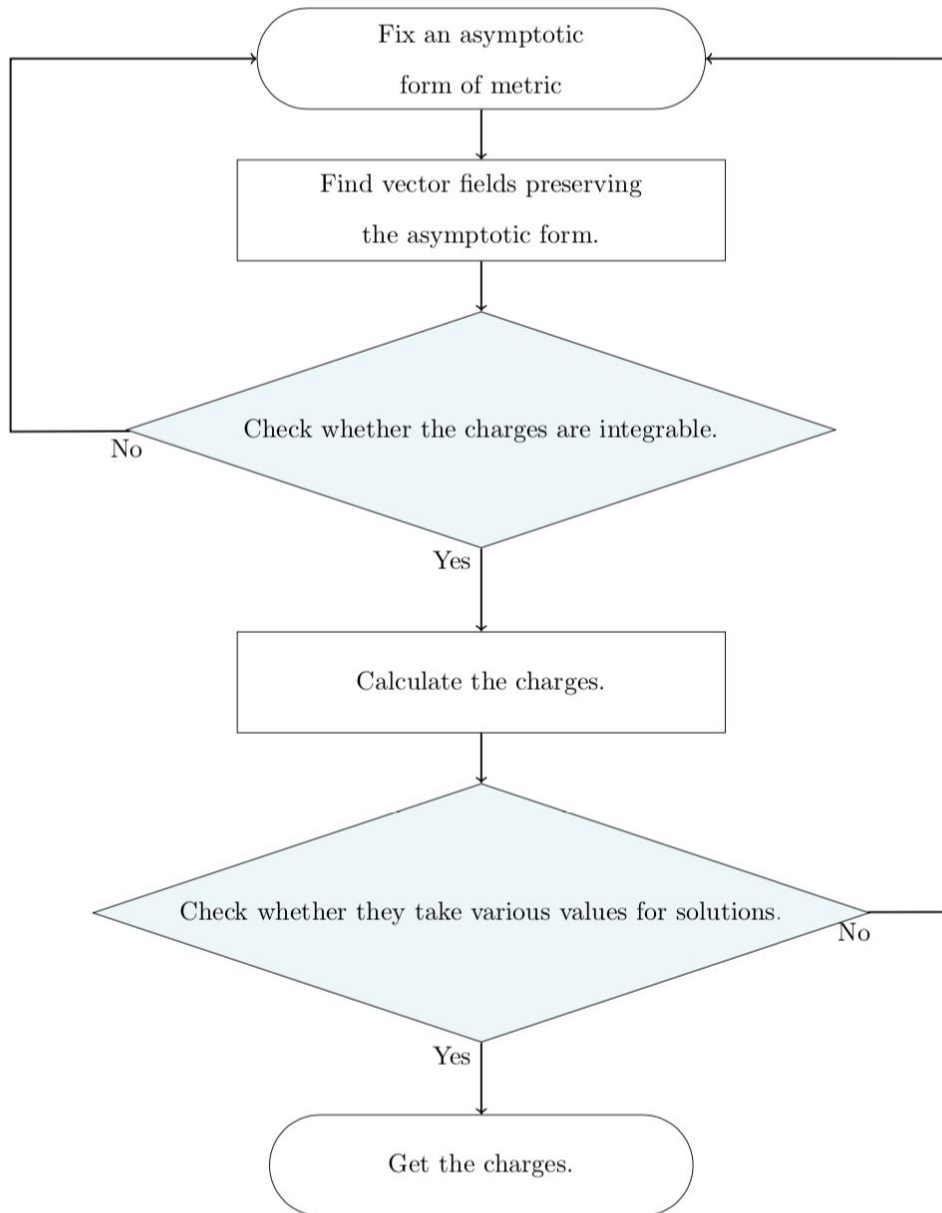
Fix an asymptotic form of metric

Find vector fields preserving the asymptotic form.

Check whether the charges are integrable.

No

Yes

Calculate the charges.

Check whether they take various values for solutions.

No

Yes

Get the charges.